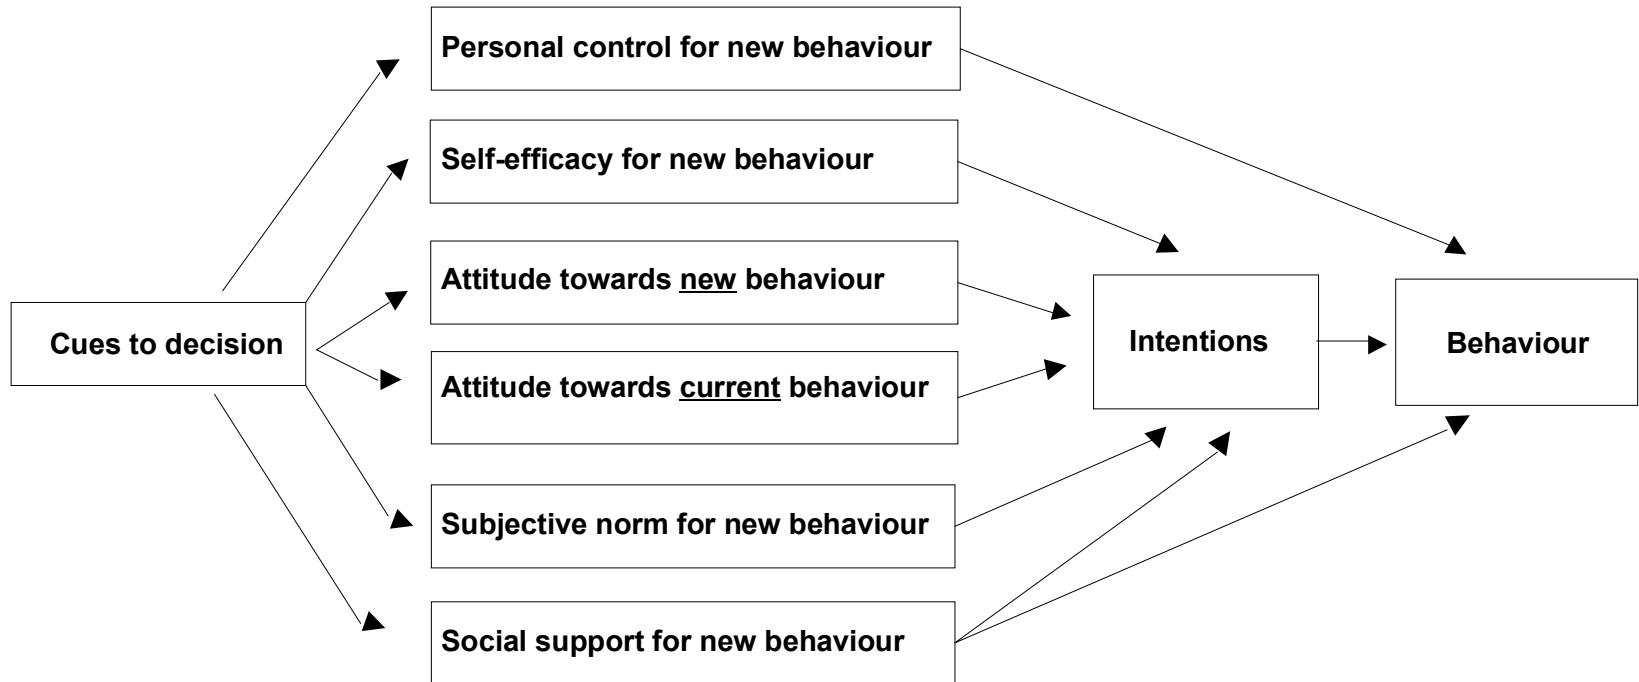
Personal control for new behaviour

Self-efficacy for new behaviour

Attitude towards new behaviour

Cues to decision

Attitude towards current behaviour

Intentions

Behaviour

Subjective norm for new behaviour

Social support for new behaviour